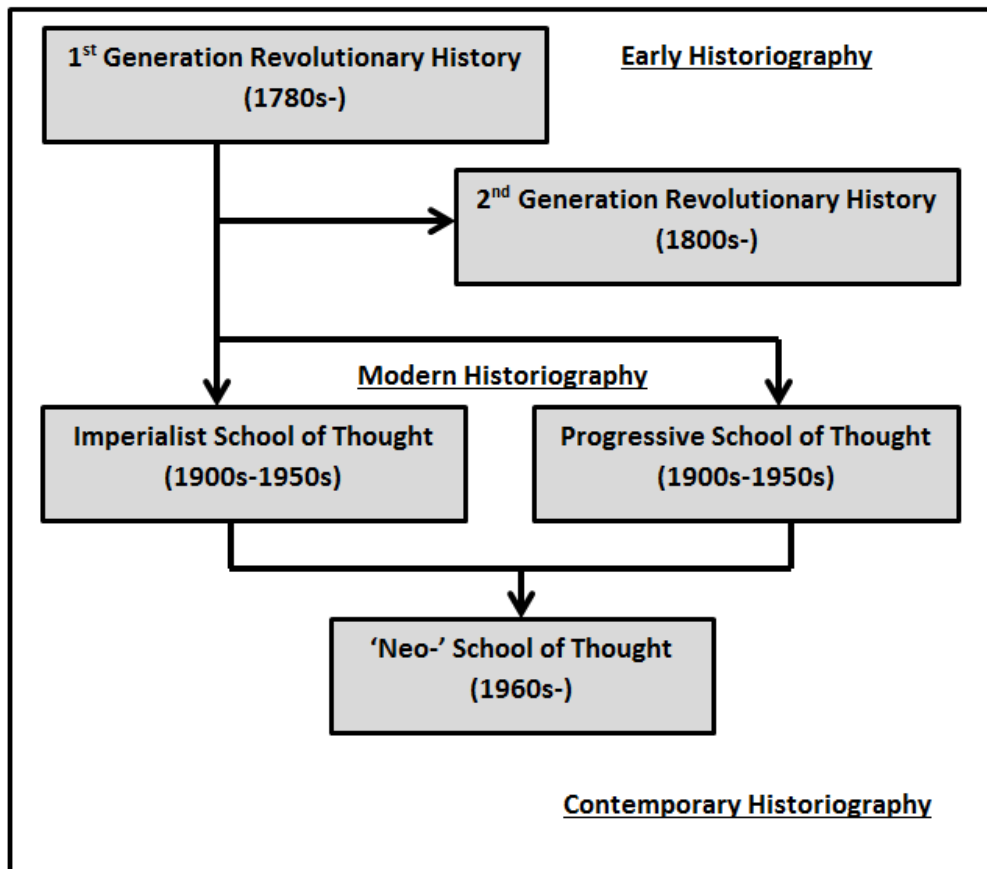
1$^{st}$ Generation Revolutionary History (1780s-)

Early Historiography

2$^{nd}$ Generation Revolutionary History (1800s-)

Modern Historiography

Imperialist School of Thought (1900s-1950s)

Progressive School of Thought (1900s-1950s)

'Neo-' School of Thought (1960s-)

Contemporary Historiography